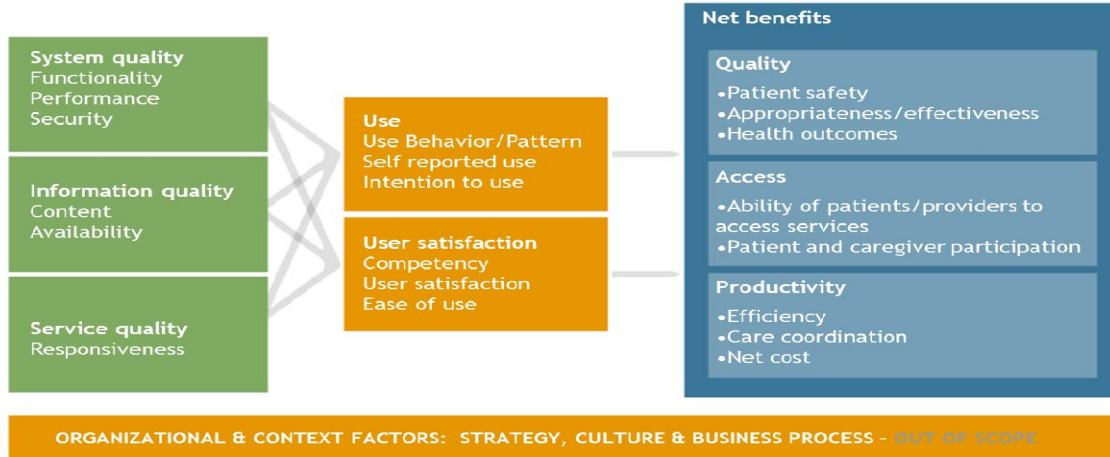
System quality
Functionality
Performance
Security

Information quality
Content
Availability

Service quality
Responsiveness

Use
Use Behavior/Pattern
Self reported use
Intention to use

User satisfaction
Competency
User satisfaction
Ease of use

Net benefits

Quality
•Patient safety
•Appropriateness/effectiveness
•Health outcomes

Access
•Ability of patients/providers to access services
•Patient and caregiver participation

Productivity
•Efficiency
•Care coordination
•Net cost

ORGANIZATIONAL & CONTEXT FACTORS: STRATEGY, CULTURE & BUSINESS PROCESS - OUT OF SCOPE